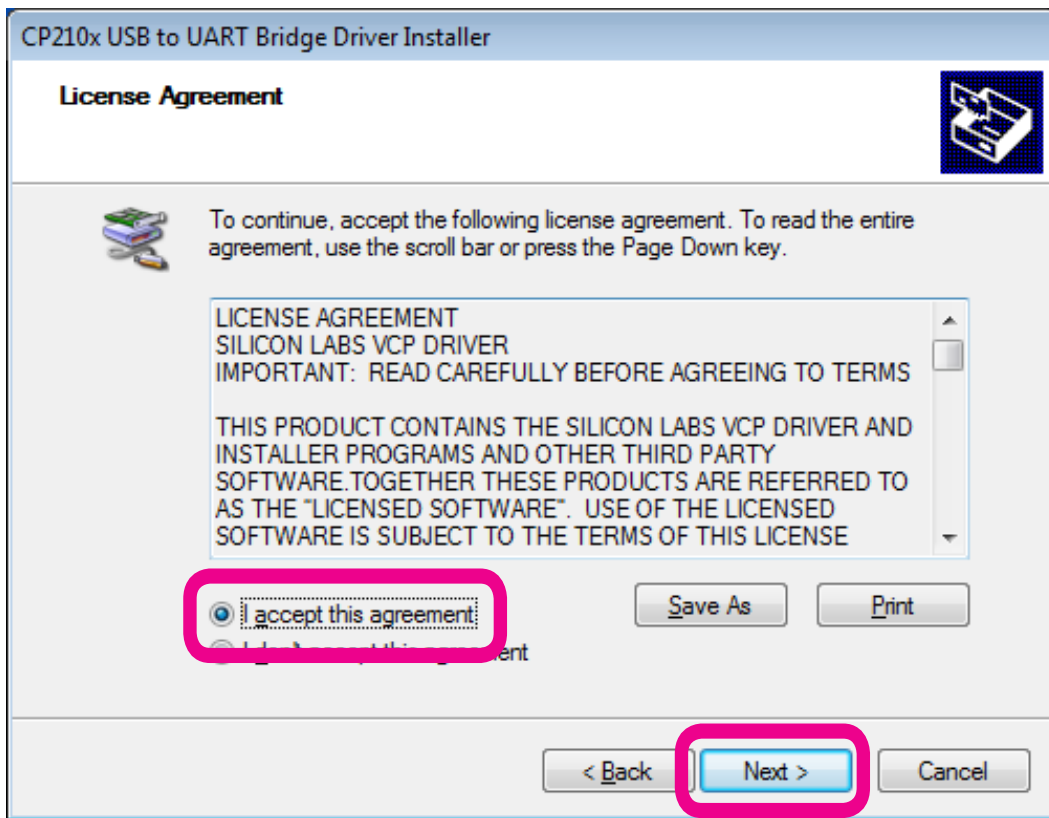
CP210x USB to UART Bridge Driver Installer

License Agreement

To continue, accept the following license agreement. To read the entire agreement, use the scroll bar or press the Page Down key.

LICENSE AGREEMENT
SILICON LABS VCP DRIVER
IMPORTANT: READ CAREFULLY BEFORE AGREEING TO TERMS

THIS PRODUCT CONTAINS THE SILICON LABS VCP DRIVER AND INSTALLER PROGRAMS AND OTHER THIRD PARTY SOFTWARE.TOGETHER THESE PRODUCTS ARE REFERRED TO AS THE "LICENSED SOFTWARE". USE OF THE LICENSED SOFTWARE IS SUBJECT TO THE TERMS OF THIS LICENSE

I accept this agreement

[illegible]ent

Save As

Print

< Back

Next >

Cancel